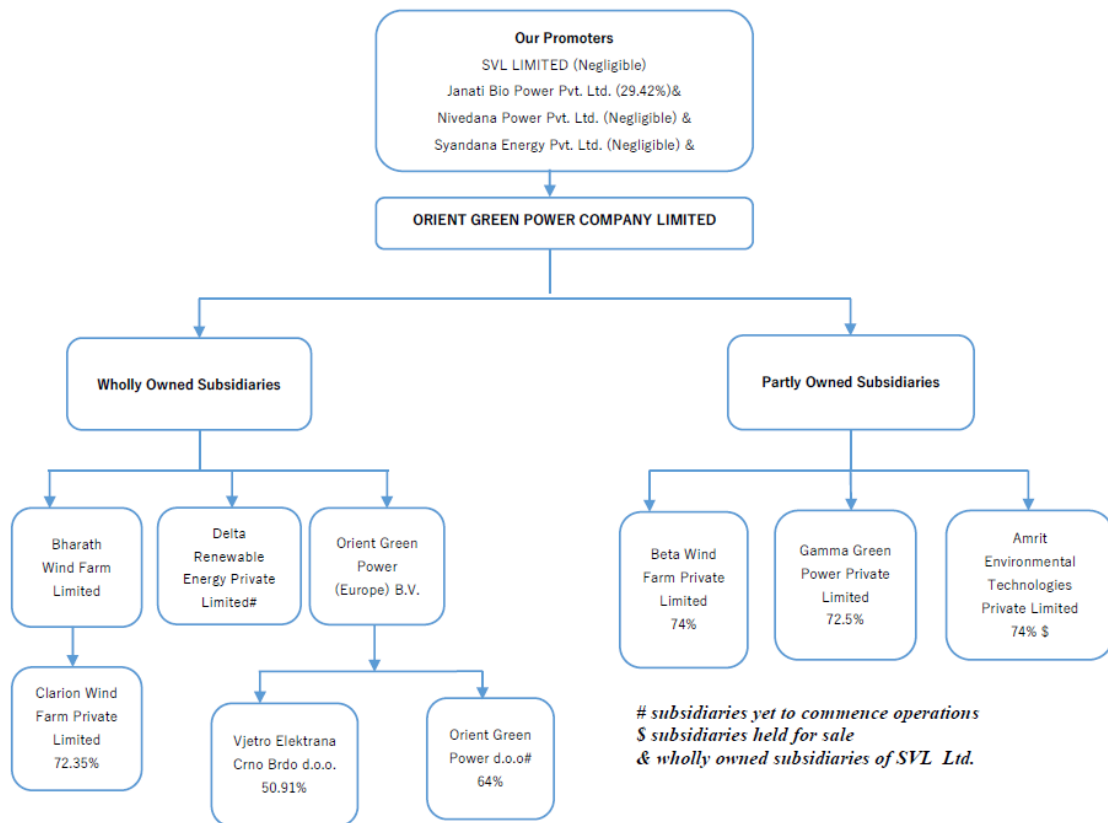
Our Promoters
SVL LIMITED (Negligible)
Janati Bio Power Pvt. Ltd. (29.42%)&
Nivedana Power Pvt. Ltd. (Negligible) &
Syandana Energy Pvt. Ltd. (Negligible) &

ORIENT GREEN POWER COMPANY LIMITED

Wholly Owned Subsidiaries

Partly Owned Subsidiaries

Bharath Wind Farm Limited

Delta Renewable Energy Private Limited#

Orient Green Power (Europe) B.V.

Beta Wind Farm Private Limited 74%

Gamma Green Power Private Limited 72.5%

Amrit Environmental Technologies Private Limited 74% $

Clarion Wind Farm Private Limited 72.35%

Vjetro Elektrana Crno Brdo d.o.o. 50.91%

Orient Green Power d.o.o# 64%

# subsidiaries yet to commence operations
$ subsidiaries held for sale
& wholly owned subsidiaries of SVL Ltd.